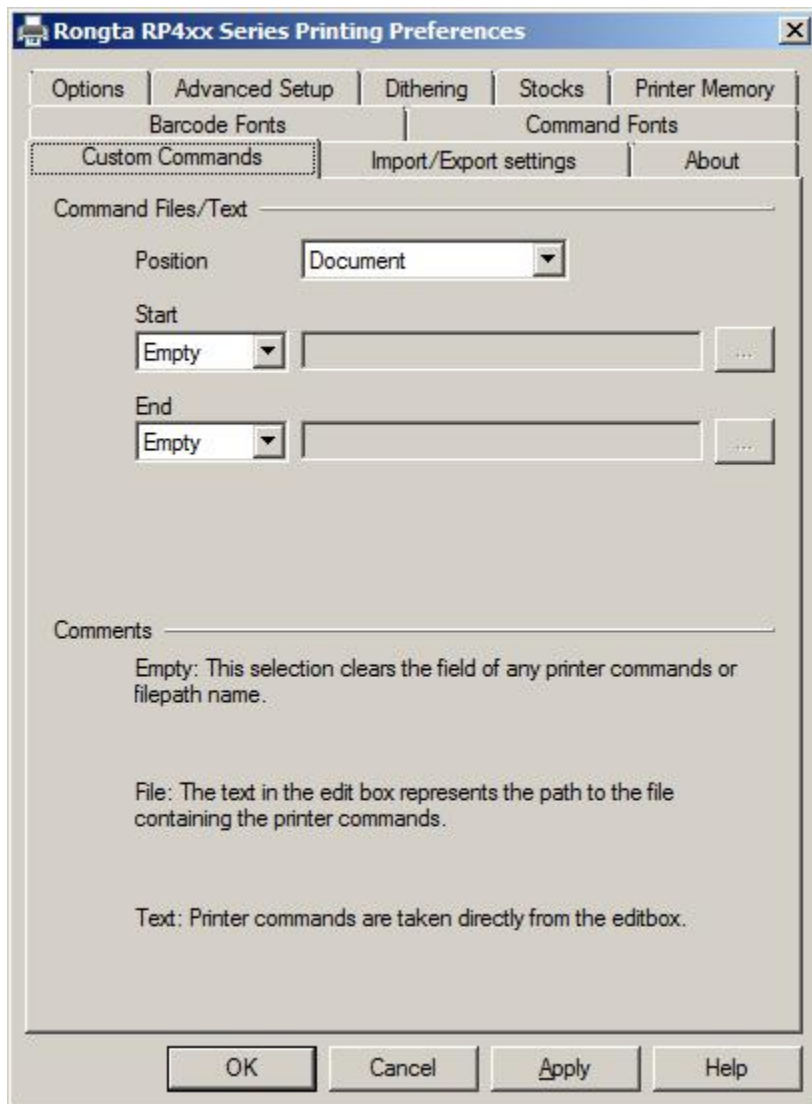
Rongta RP4xx Series Printing Preferences

Options | Advanced Setup | Dithering | Stocks | Printer Memory
Barcode Fonts | Command Fonts
Custom Commands | Import/Export settings | About

Command Files/Text

Position Document

Start
Empty ...

End
Empty ...

Comments

Empty: This selection clears the field of any printer commands or filepath name.

File: The text in the edit box represents the path to the file containing the printer commands.

Text: Printer commands are taken directly from the editbox.

OK Cancel Apply Help